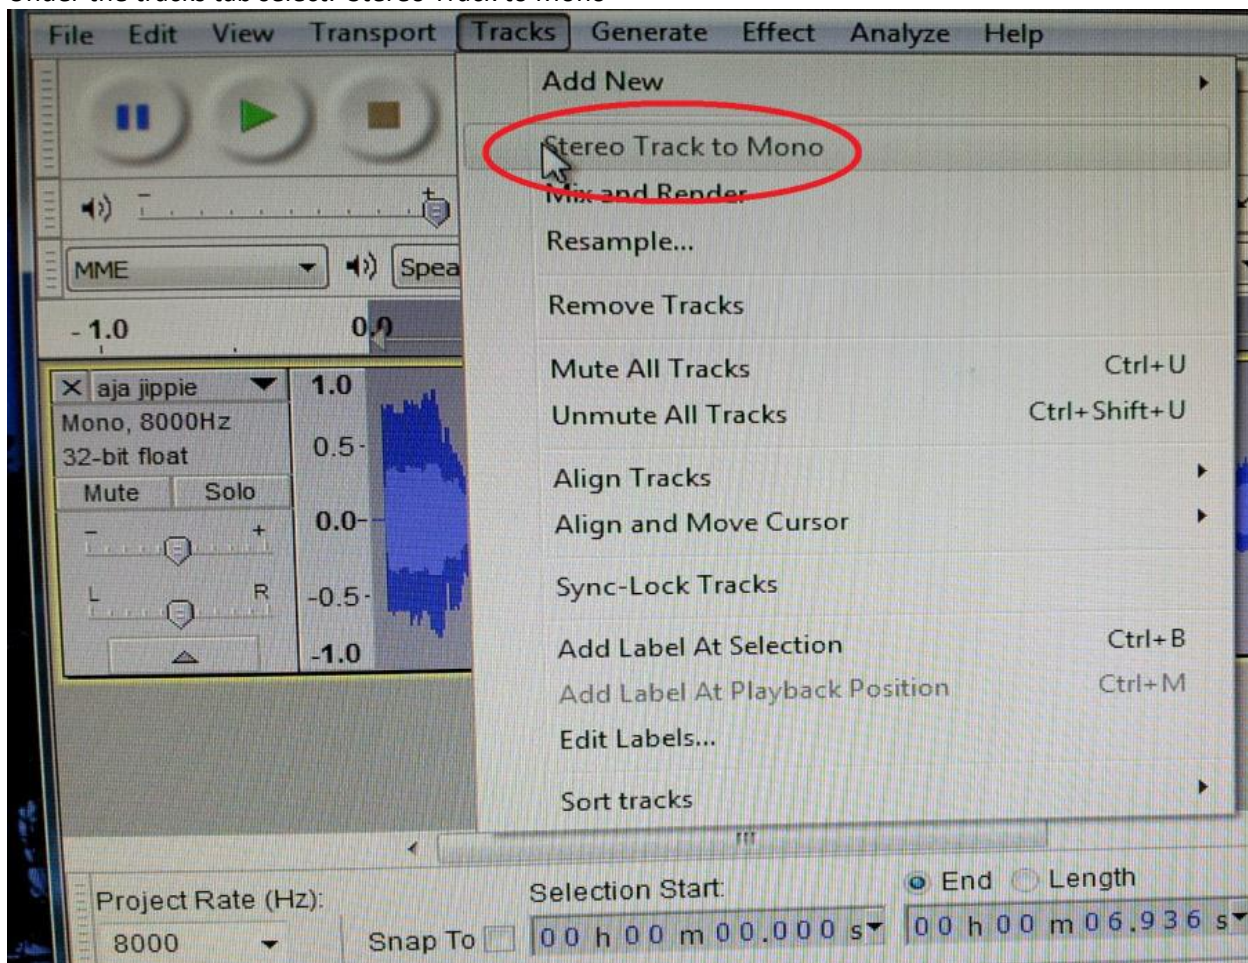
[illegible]

File Edit View Transport Tracks Generate Effect Analyze Help

Add New
Stereo Track to Mono
Mix and Render
Resample...
Remove Tracks
Mute All Tracks Ctrl+U
Unmute All Tracks Ctrl+Shift+U
Align Tracks
Align and Move Cursor
Sync-Lock Tracks
Add Label At Selection Ctrl+B
Add Label At Playback Position Ctrl+M
Edit Labels...
Sort tracks

MME
Spea
- 1.0
0.0

X aja jippie
Mono, 8000Hz
32-bit float
Mute Solo
- +
L R
1.0
0.5
0.0
-0.5
-1.0

Project Rate (Hz):
8000
Snap To
Selection Start:
0 0 h 0 0 m 0 0.0 0 0 s
End Length
0 0 h 0 0 m 0 6.9 3 6 s